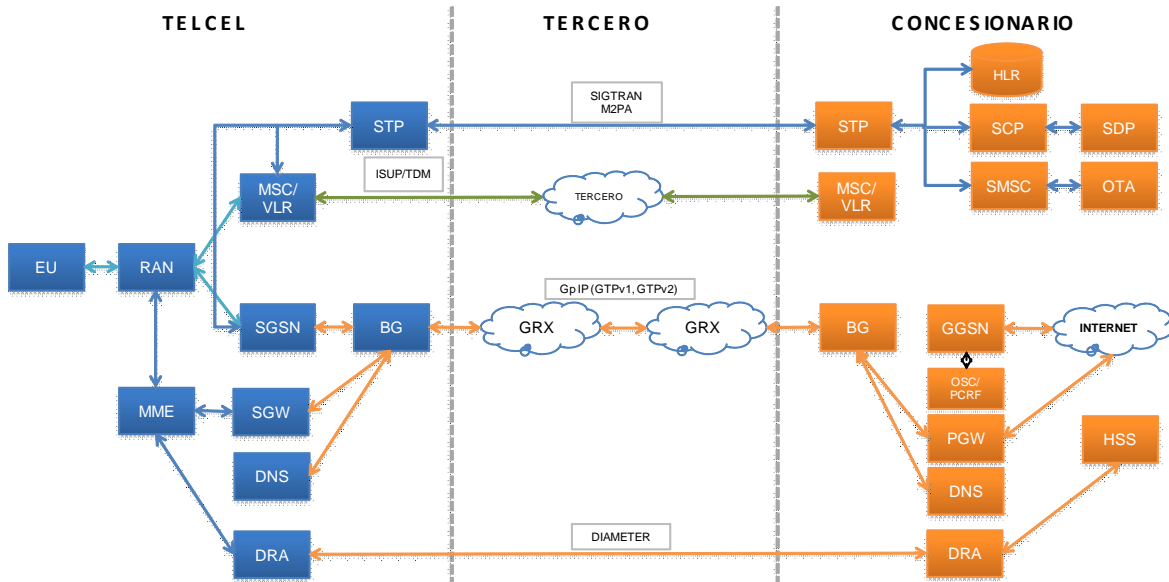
TELCEL

TERCERO

CONCESIONARIO

HLR

SIGTRAN
M2PA

STP

STP

SCP

SDP

ISUP/TDM

MSC/
VLR

TERCERO

MSC/
VLR

SMSC

OTA

EU

RAN

GpIP (GTPv1, GTPv2)

SGSN

BG

GRX

GRX

BG

GGSN

INTERNET

OSC/
PCRF

MME

SGW

PGW

HSS

DNS

DNS

DIAMETER

DRA

DRA